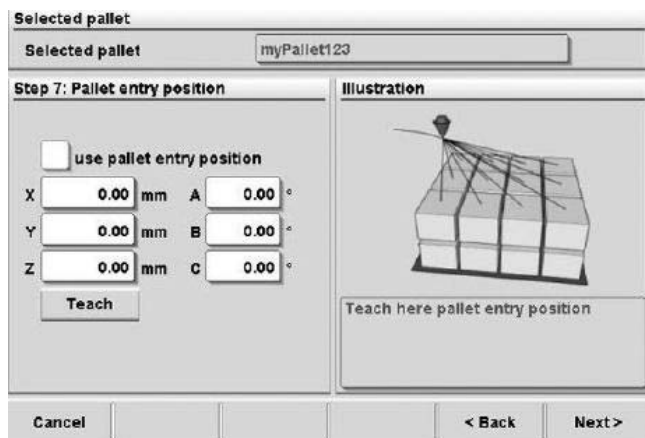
Selected pallet

Selected pallet myPallet123

Step 7: Pallet entry position

use pallet entry position

X 0.00 mm A 0.00 °

Y 0.00 mm B 0.00 °

Z 0.00 mm C 0.00 °

Teach

Illustration

Teach here pallet entry position

Cancel

< Back

Next >